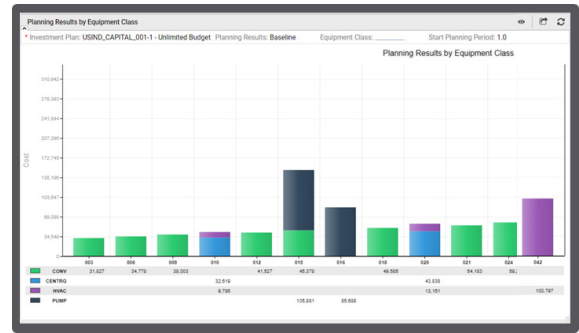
Planning Results by Equipment Class

* Investment Plan: USIND_CAPITAL_001-1 - Unlimited Budget Planning Results: Baseline Equipment Class: ________ Start Planning Period: 1.0

Planning Results by Equipment Class

310,940
279,363
241,844
207,295
172,746
138,196
103,647
69,098
34,549

Cost

003 006 009 010 012 015 016 018 020 021 024 042

| | 003 | 006 | 009 | 010 | 012 | 015 | 016 | 018 | 020 | 021 | 024 | 042 |
|---|---|---|---|---|---|---|---|---|---|---|---|---|
| CONV | 31,627 | 34,779 | 38,003 | | 41,527 | 45,379 | | 49,595 | | 54,193 | 59,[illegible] | |
| CENTRIG | | | | 32,519 | | | | | 43,035 | | | |
| HVAC | | | | 8,796 | | | | | 12,161 | | | 100,797 |
| PUMP | | | | | | 105,681 | 85,608 | | | | | |